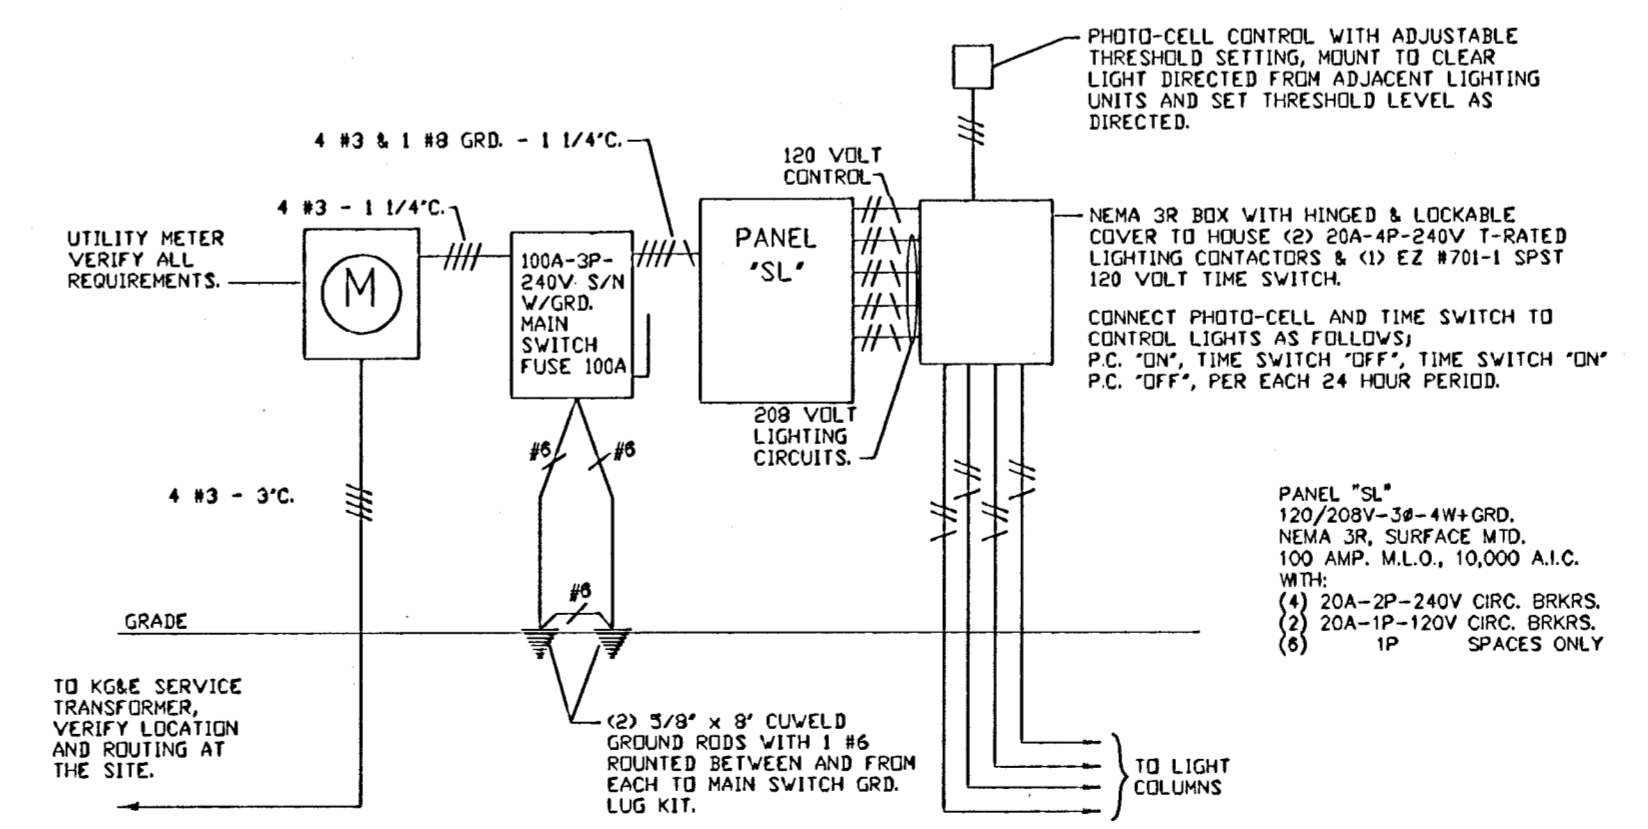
PHOTO-CELL CONTROL WITH ADJUSTABLE THRESHOLD SETTING, MOUNT TO CLEAR LIGHT DIRECTED FROM ADJACENT LIGHTING UNITS AND SET THRESHOLD LEVEL AS DIRECTED.

4 #3 & 1 #8 GRD. - 1 1/4"C.

120 VOLT CONTROL

4 #3 - 1 1/4"C.

UTILITY METER VERIFY ALL REQUIREMENTS.

M

100A-3P-240V S/N W/GRD. MAIN SWITCH FUSE 100A

PANEL "SL"

NEMA 3R BOX WITH HINGED & LOCKABLE COVER TO HOUSE (2) 20A-4P-240V T-RATED LIGHTING CONTACTORS & (1) EZ #701-1 SPST 120 VOLT TIME SWITCH.

CONNECT PHOTO-CELL AND TIME SWITCH TO CONTROL LIGHTS AS FOLLOWS; P.C. "ON", TIME SWITCH "OFF", TIME SWITCH "ON" P.C. "OFF", PER EACH 24 HOUR PERIOD.

208 VOLT LIGHTING CIRCUITS.

#6 #6

4 #3 - 3"C.

PANEL "SL"
120/208V-3Ø-4W+GRD.
NEMA 3R, SURFACE MTD.
100 AMP. M.L.O., 10,000 A.I.C.
WITH:
(4) 20A-2P-240V CIRC. BRKRS.
(2) 20A-1P-120V CIRC. BRKRS.
(6) 1P SPACES ONLY

#6

GRADE

TO KG&E SERVICE TRANSFORMER, VERIFY LOCATION AND ROUTING AT THE SITE.

(2) 5/8" x 8' CUWELD GROUND RODS WITH 1 #6 ROUNTED BETWEEN AND FROM EACH TO MAIN SWITCH GRD. LUG KIT.

TO LIGHT COLUMNS